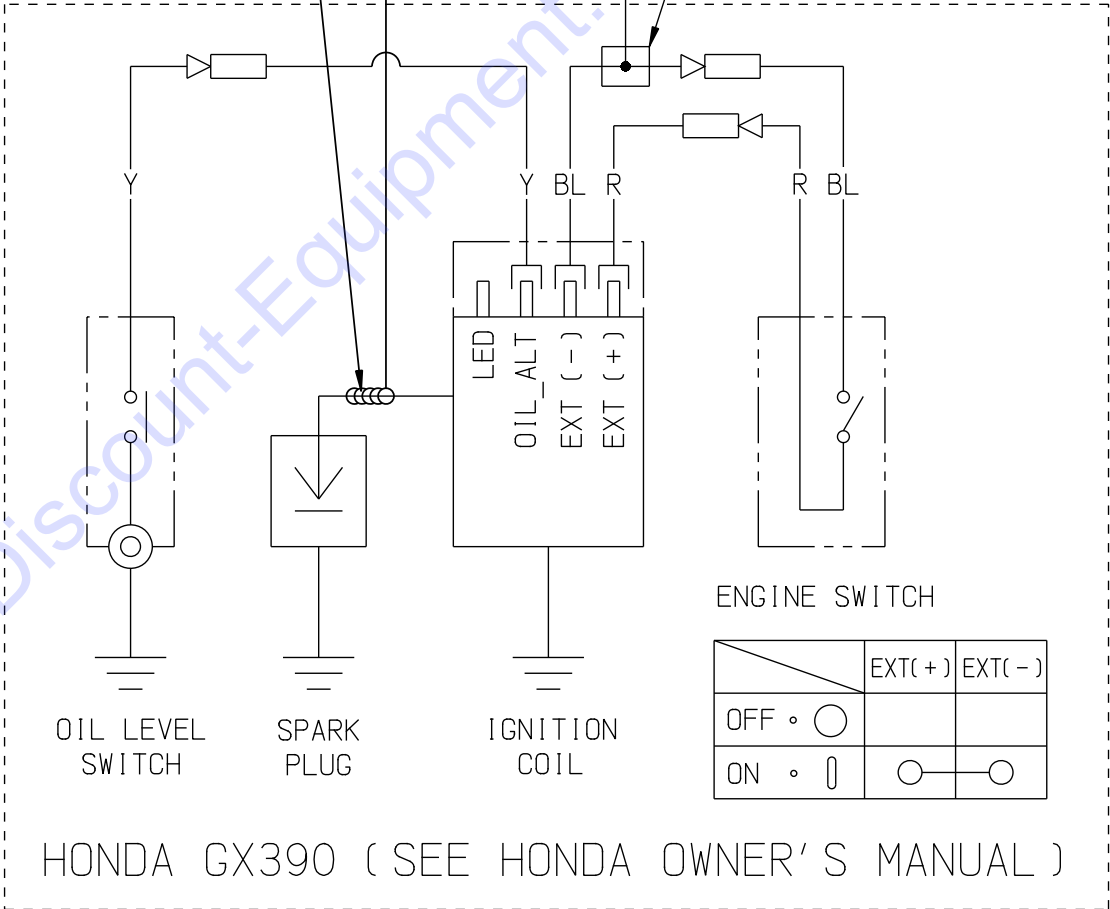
Y

Y BL R

R BL

LED
OIL_ALT
EXT (-)
EXT (+)

ENGINE SWITCH

| | EXT(+) | EXT(-) |
|---|---|---|
| OFF | | |
| ON | | |

OIL LEVEL SWITCH

SPARK PLUG

IGNITION COIL

HONDA GX390 ( SEE HONDA OWNER'S MANUAL )

Discount-Equipment.com